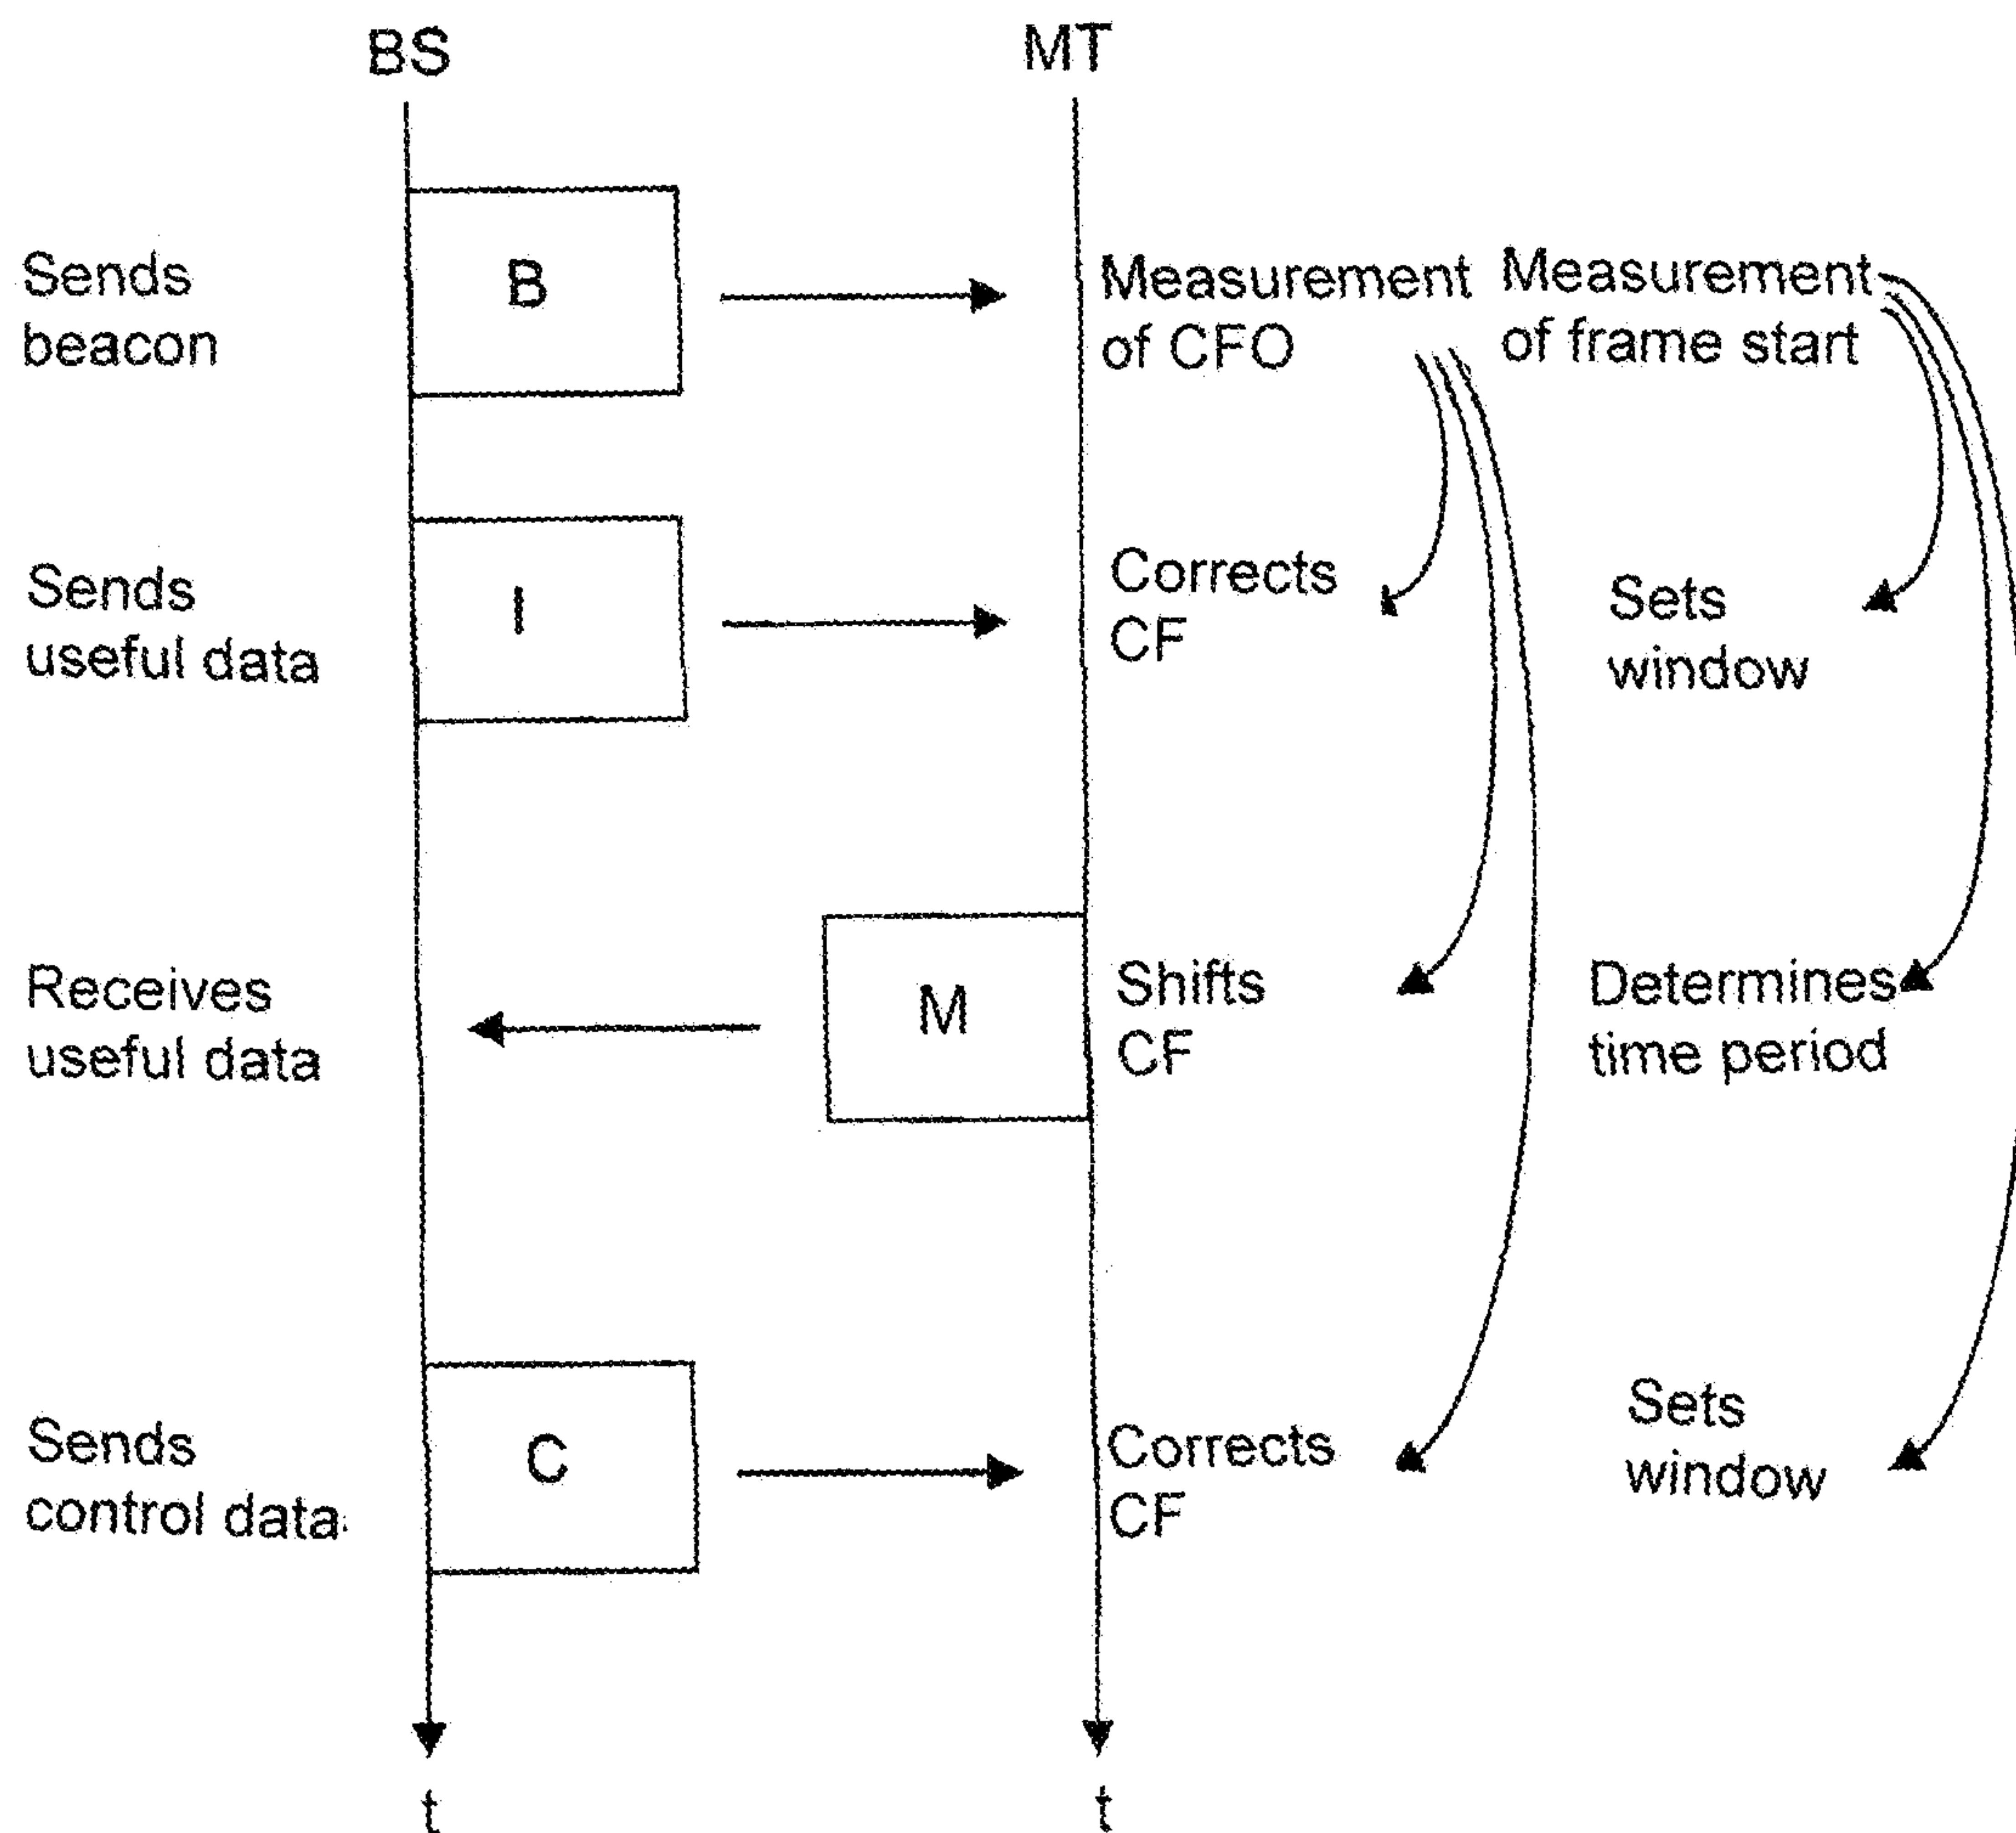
BS

MT

Sends beacon

B

Measurement of CFO

Measurement of frame start

Sends useful data

I

Corrects CF

Sets window

Receives useful data

M

Shifts CF

Determines time period

Sends control data

C

Corrects CF

Sets window

t

t